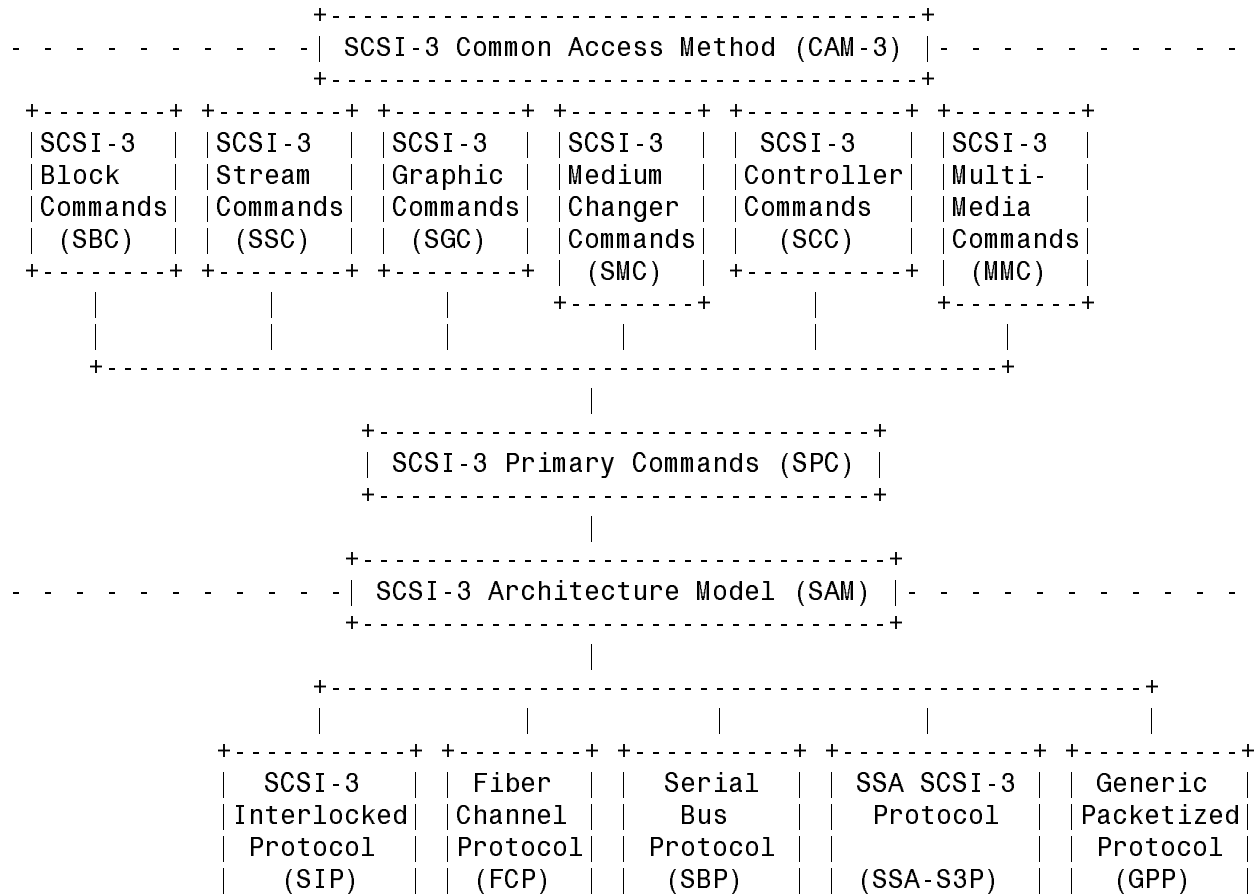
SCSI-3 Common Access Method (CAM-3)

SCSI-3 Block Commands (SBC)

SCSI-3 Stream Commands (SSC)

SCSI-3 Graphic Commands (SGC)

SCSI-3 Medium Changer Commands (SMC)

SCSI-3 Controller Commands (SCC)

SCSI-3 Multi-Media Commands (MMC)

SCSI-3 Primary Commands (SPC)

SCSI-3 Architecture Model (SAM)

SCSI-3 Interlocked Protocol (SIP)

Fiber Channel Protocol (FCP)

Serial Bus Protocol (SBP)

SSA SCSI-3 Protocol (SSA-S3P)

Generic Packetized Protocol (GPP)